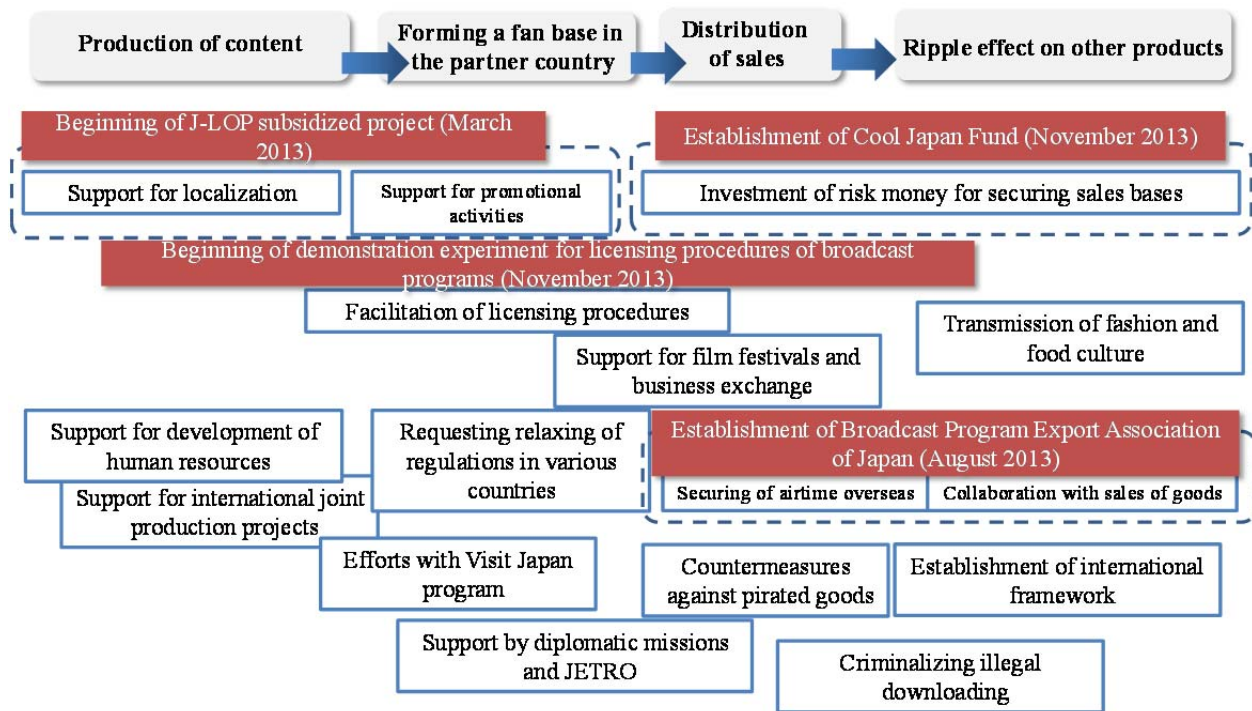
Production of content

Forming a fan base in the partner country

Distribution of sales

Ripple effect on other products

Beginning of J-LOP subsidized project (March 2013)

Support for localization

Support for promotional activities

Establishment of Cool Japan Fund (November 2013)

Investment of risk money for securing sales bases

Beginning of demonstration experiment for licensing procedures of broadcast programs (November 2013)

Facilitation of licensing procedures

Transmission of fashion and food culture

Support for film festivals and business exchange

Support for development of human resources

Requesting relaxing of regulations in various countries

Establishment of Broadcast Program Export Association of Japan (August 2013)

Securing of airtime overseas

Collaboration with sales of goods

Support for international joint production projects

Efforts with Visit Japan program

Countermeasures against pirated goods

Establishment of international framework

Support by diplomatic missions and JETRO

Criminalizing illegal downloading